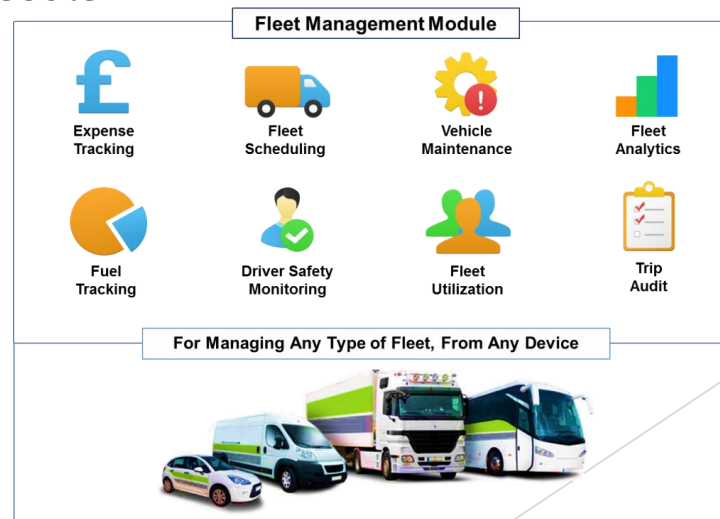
Fleet Management Module

Expense Tracking

Fleet Scheduling

Vehicle Maintenance

Fleet Analytics

Fuel Tracking

Driver Safety Monitoring

Fleet Utilization

Trip Audit

For Managing Any Type of Fleet, From Any Device